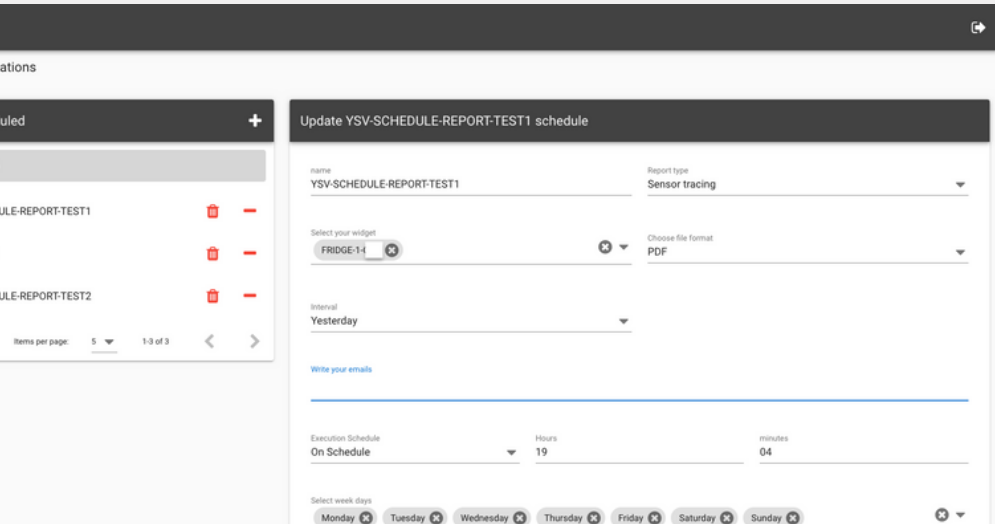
ations

uled

ULE-REPORT-TEST1

ULE-REPORT-TEST2

Items per page: 5 1-3 of 3

Update YSV-SCHEDULE-REPORT-TEST1 schedule

name
YSV-SCHEDULE-REPORT-TEST1

Report type
Sensor tracing

Select your widget
FRIDGE-1-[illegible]

Choose file format
PDF

Interval
Yesterday

Write your emails

Execution Schedule
On Schedule

Hours
19

minutes
04

Select week days
Monday Tuesday Wednesday Thursday Friday Saturday Sunday